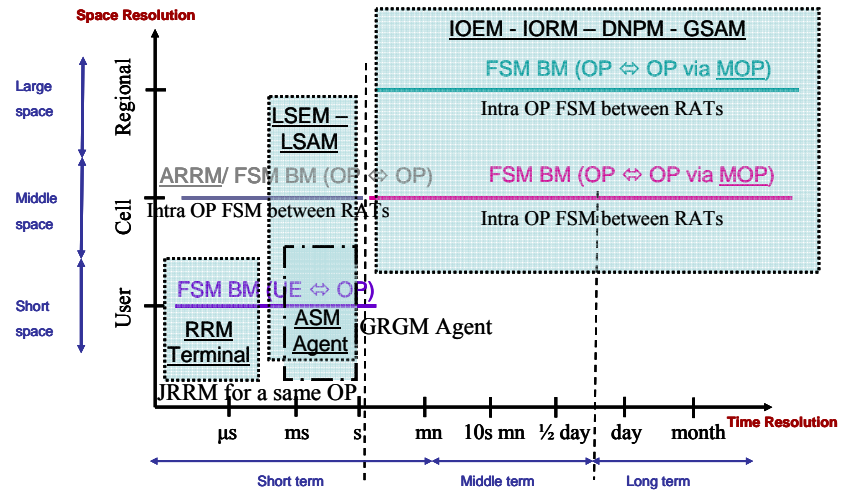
Space Resolution

IOEM - IORM – DNPM - GSAM

FSM BM (OP ⇔ OP via MOP)

Intra OP FSM between RATs

Large space

Regional

LSEM – LSAM

Middle space

ARRM/ FSM BM (OP ⇔ OP)

FSM BM (OP ⇔ OP via MOP)

Cell

Intra OP FSM between RATs

Intra OP FSM between RATs

Short space

User

FSM BM (UE ⇔ OP)

RRM Terminal

ASM Agent

GRGM Agent

JRRM for a same OP

µs ms s mn 10s mn ½ day day month

Time Resolution

Short term

Middle term

Long term